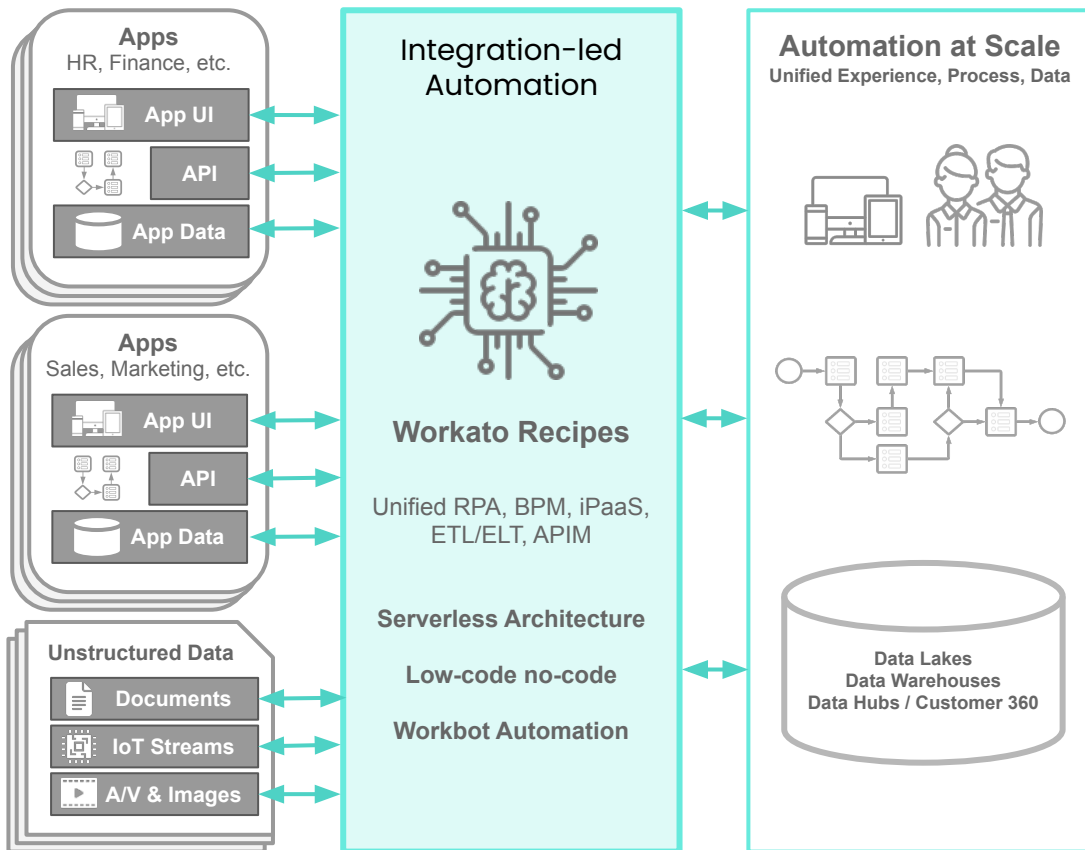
Apps
HR, Finance, etc.

App UI

API

App Data

Apps
Sales, Marketing, etc.

App UI

API

App Data

Unstructured Data

Documents

IoT Streams

A/V & Images

Integration-led Automation

Workato Recipes

Unified RPA, BPM, iPaaS, ETL/ELT, APIM

Serverless Architecture

Low-code no-code

Workbot Automation

Automation at Scale
Unified Experience, Process, Data

Data Lakes
Data Warehouses
Data Hubs / Customer 360